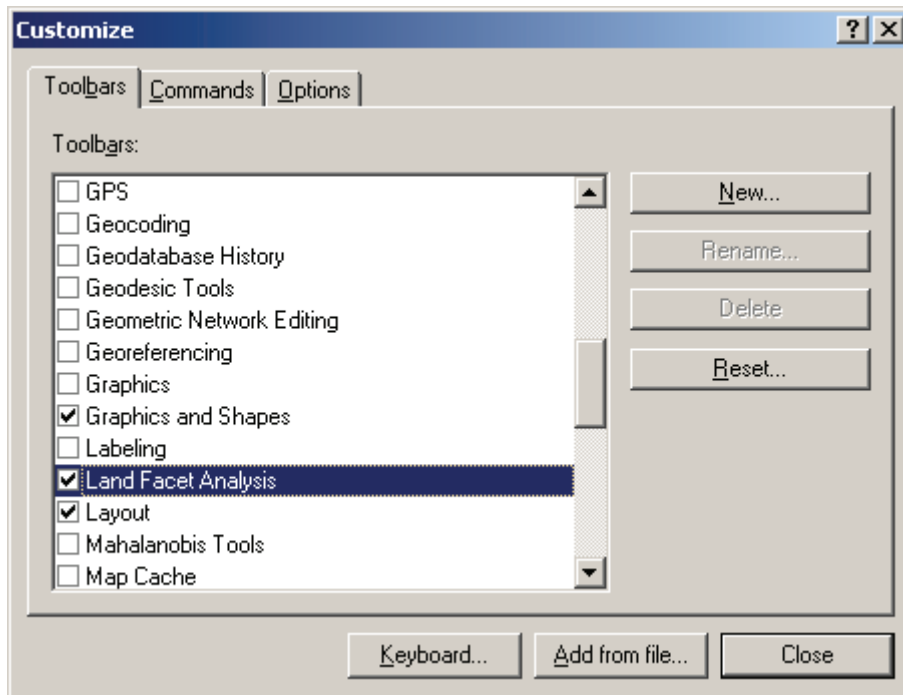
Customize

?

×

Toolbars | Commands | Options

Toolbars:

☐ GPS
☐ Geocoding
☐ Geodatabase History
☐ Geodesic Tools
☐ Geometric Network Editing
☐ Georeferencing
☐ Graphics
☑ Graphics and Shapes
☐ Labeling
☑ Land Facet Analysis
☑ Layout
☐ Mahalanobis Tools
☐ Map Cache

New...

Rename...

Delete

Reset...

Keyboard...

Add from file...

Close